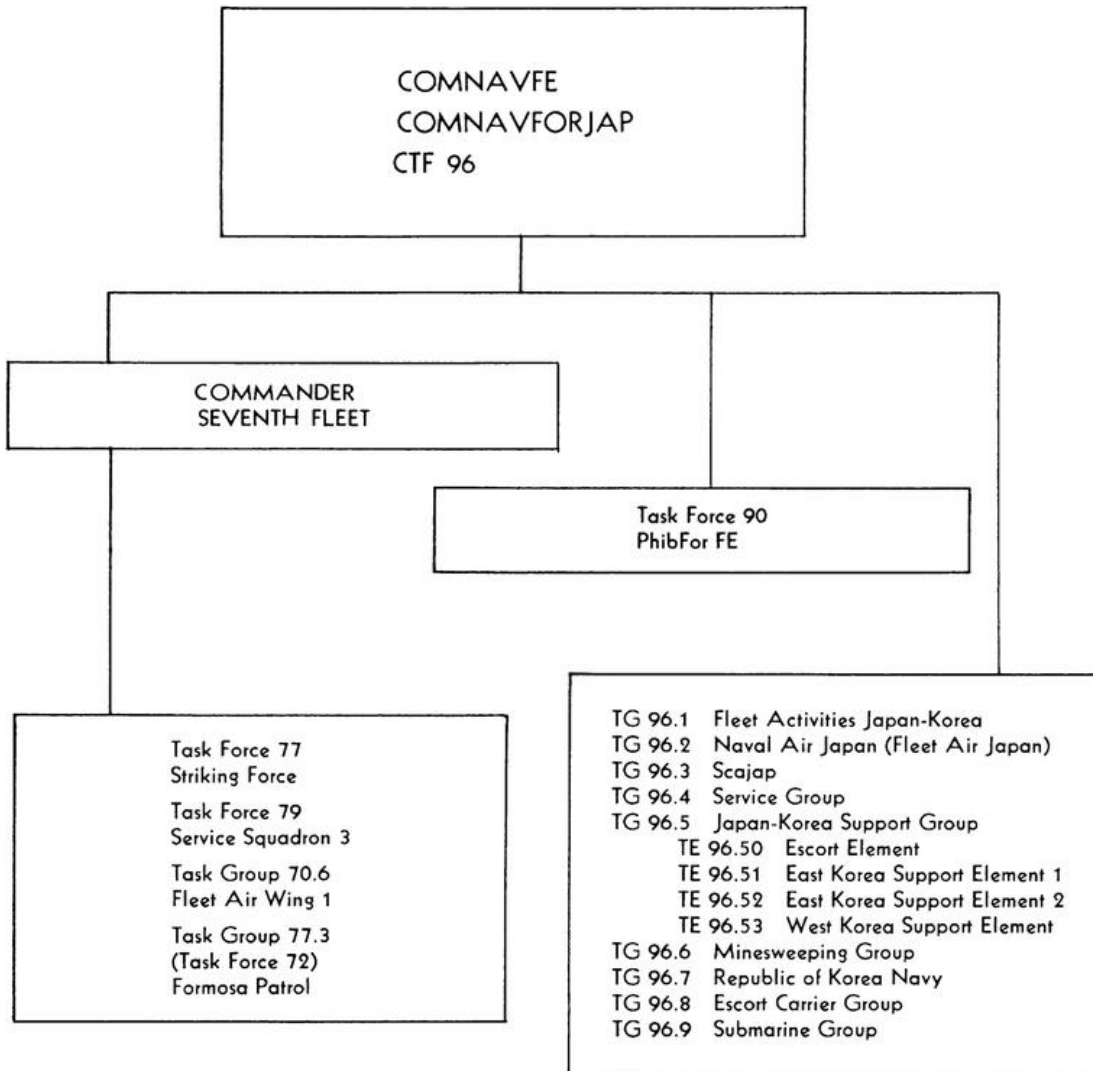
COMNAVFE
COMNAVFORJAP
CTF 96

COMMANDER
SEVENTH FLEET

Task Force 90
PhibFor FE

Task Force 77
Striking Force

Task Force 79
Service Squadron 3

Task Group 70.6
Fleet Air Wing 1

Task Group 77.3
(Task Force 72)
Formosa Patrol

TG 96.1 Fleet Activities Japan-Korea
TG 96.2 Naval Air Japan (Fleet Air Japan)
TG 96.3 Scajap
TG 96.4 Service Group
TG 96.5 Japan-Korea Support Group
TE 96.50 Escort Element
TE 96.51 East Korea Support Element 1
TE 96.52 East Korea Support Element 2
TE 96.53 West Korea Support Element
TG 96.6 Minesweeping Group
TG 96.7 Republic of Korea Navy
TG 96.8 Escort Carrier Group
TG 96.9 Submarine Group